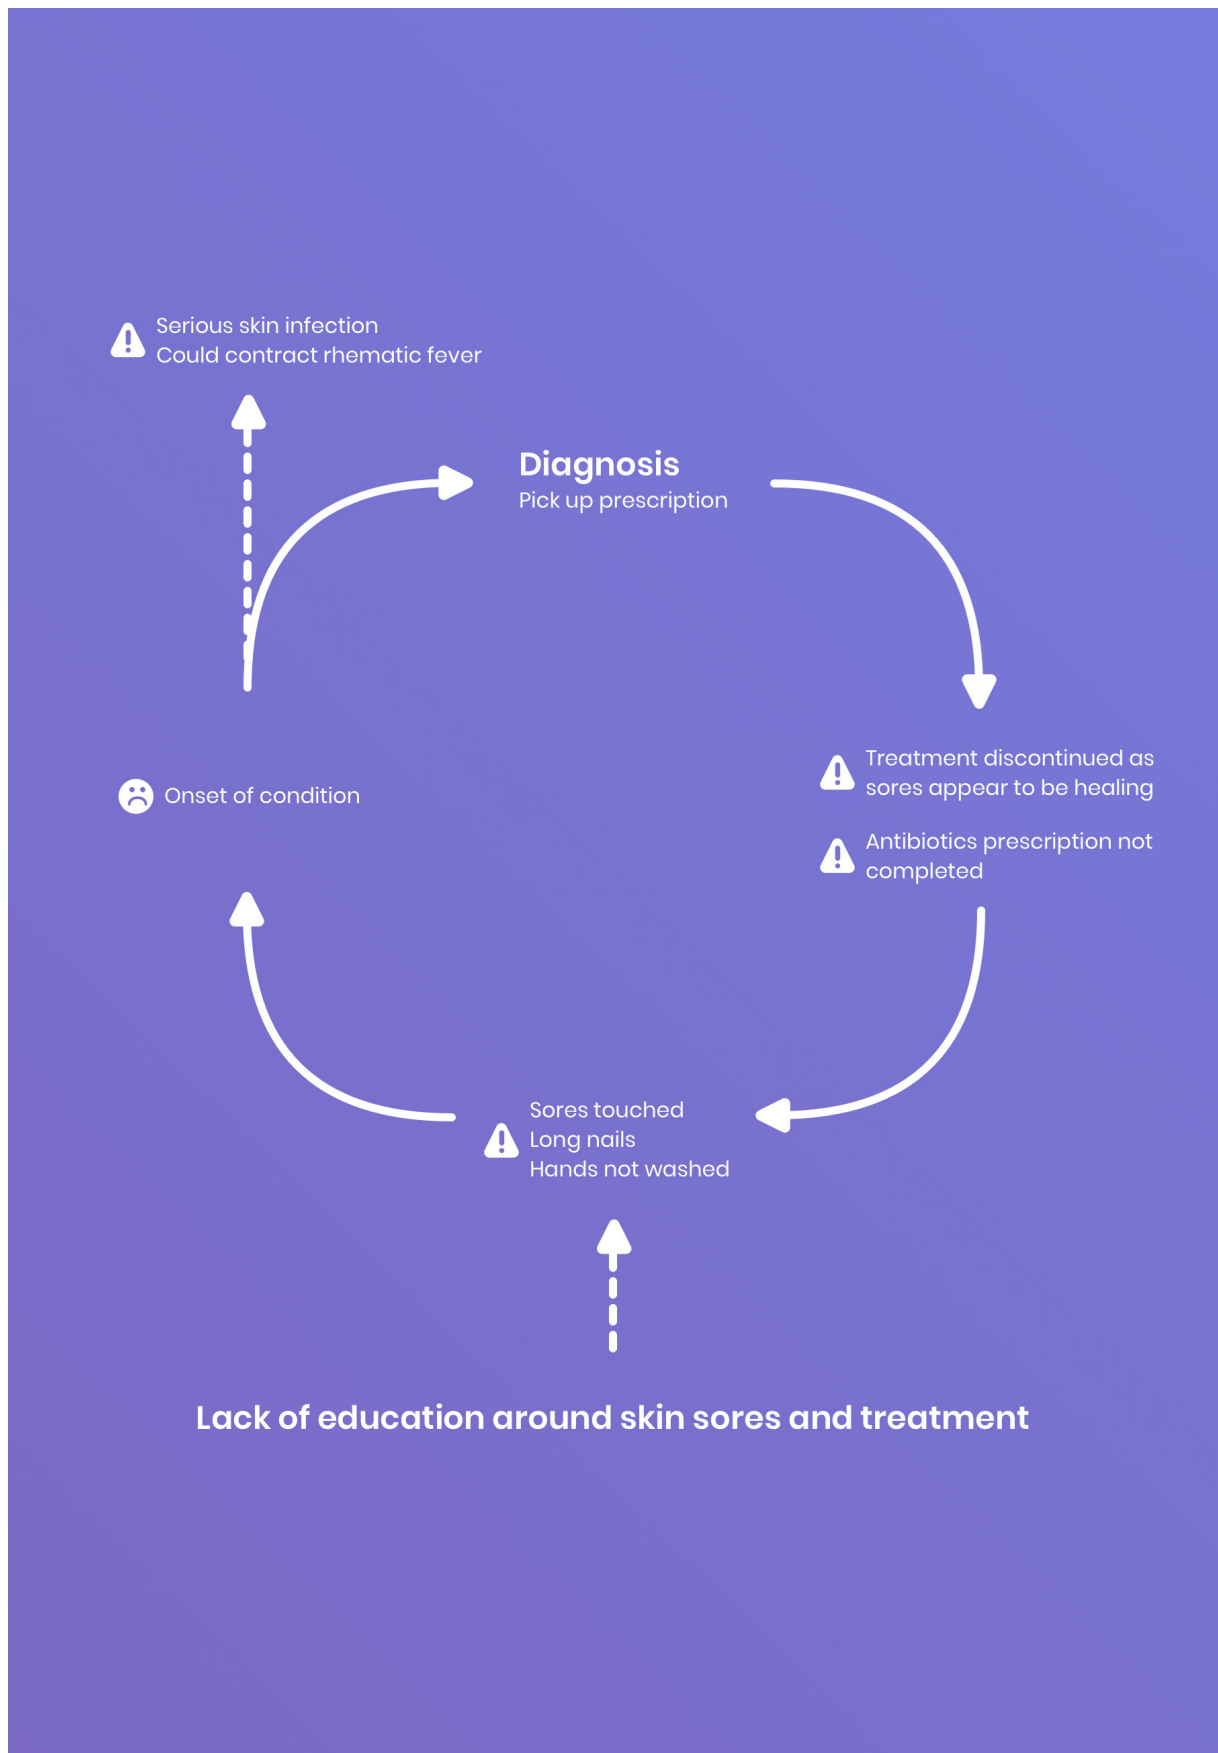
Serious skin infection
Could contract rhematic fever

Diagnosis
Pick up prescription

Treatment discontinued as sores appear to be healing

Antibiotics prescription not completed

Onset of condition

Sores touched
Long nails
Hands not washed

Lack of education around skin sores and treatment